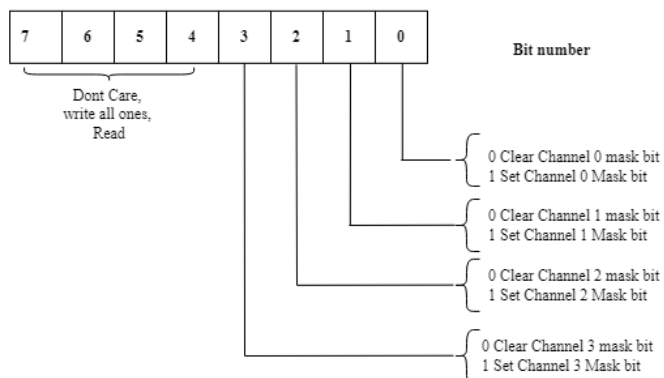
| 7 | 6 | 5 | 4 | 3 | 2 | 1 | 0 |
|---|---|---|---|---|---|---|---|

Bit number

Dont Care, write all ones, Read

0 Clear Channel 0 mask bit
1 Set Channel 0 Mask bit

0 Clear Channel 1 mask bit
1 Set Channel 1 Mask bit

0 Clear Channel 2 mask bit
1 Set Channel 2 Mask bit

0 Clear Channel 3 mask bit
1 Set Channel 3 Mask bit